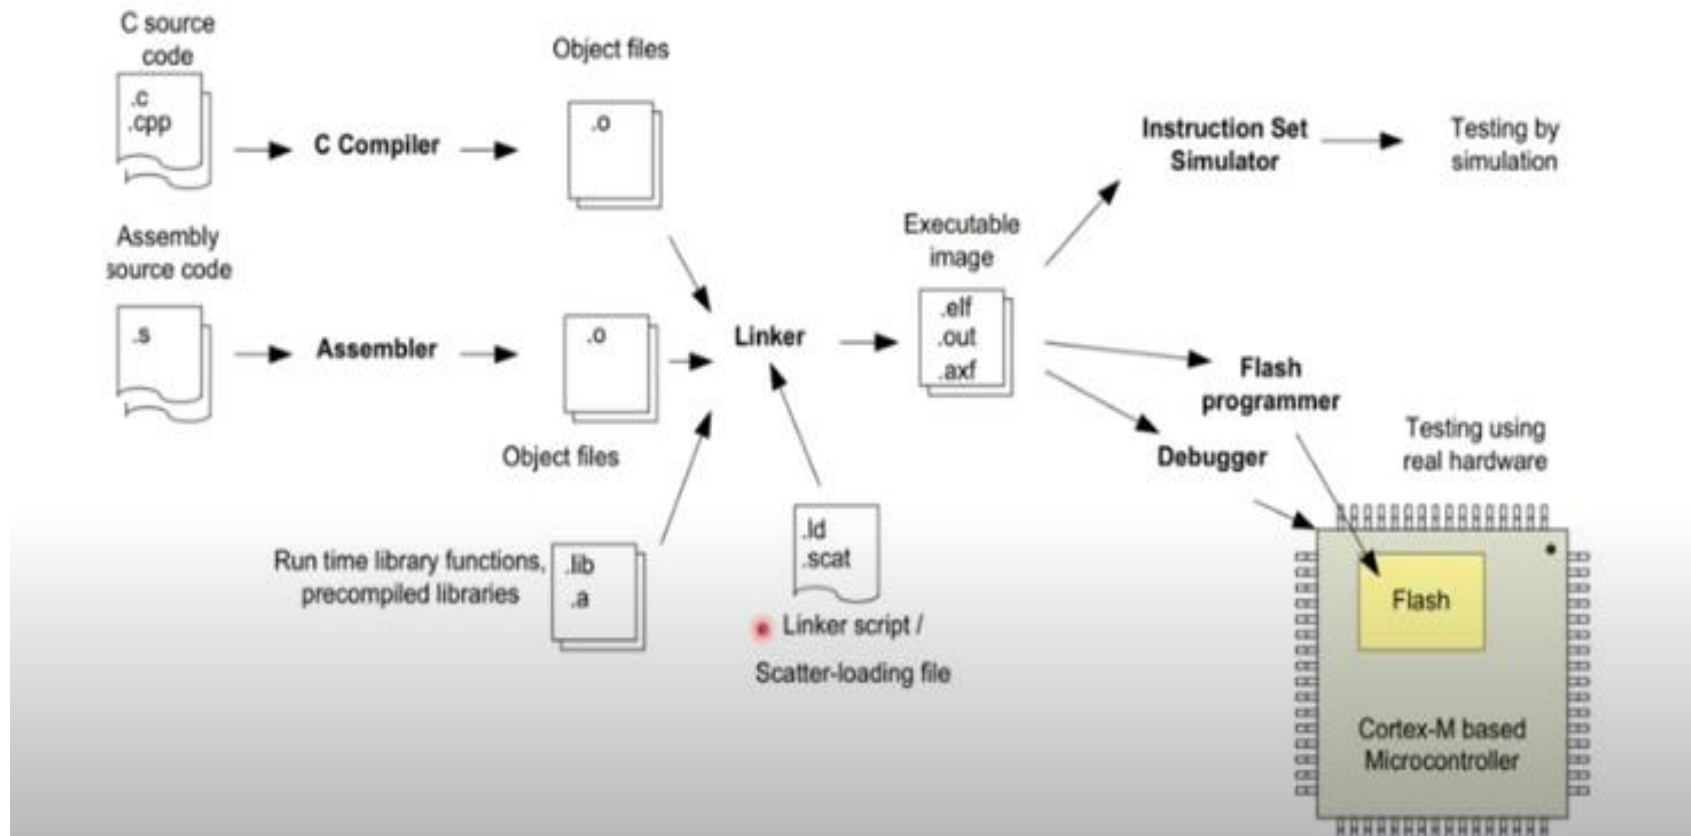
C source code

.c
.cpp

C Compiler

Object files

.o

Assembly source code

.s

Assembler

.o

Object files

Linker

Executable image

.elf
.out
.axf

Instruction Set Simulator

Testing by simulation

Flash programmer

Debugger

Testing using real hardware

Run time library functions, precompiled libraries

.lib
.a

.ld
.scat

Linker script / Scatter-loading file

Flash

Cortex-M based Microcontroller